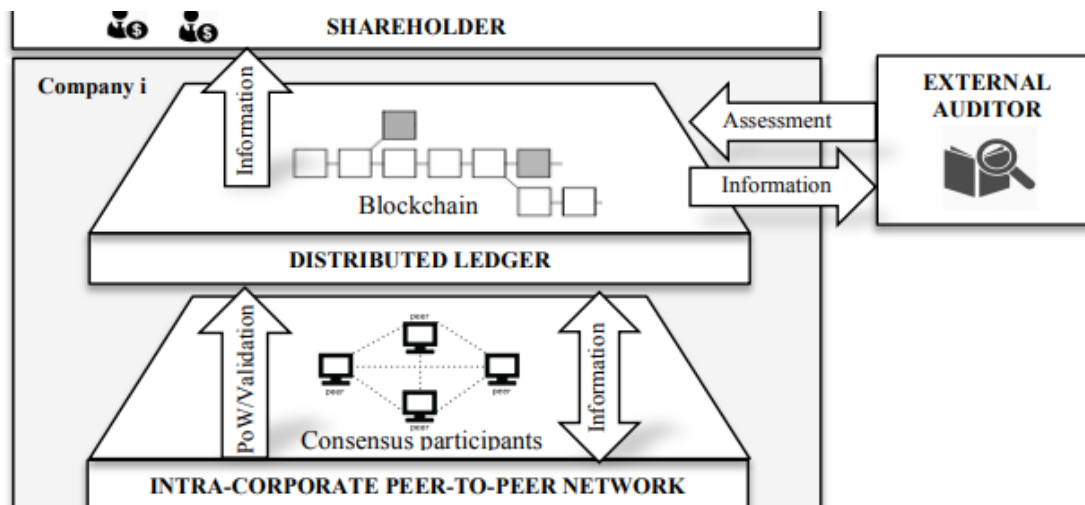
SHAREHOLDER

Company i

Information

Blockchain

Assessment

Information

EXTERNAL AUDITOR

DISTRIBUTED LEDGER

PoW/Validation

peer

peer

peer

peer

Consensus participants

Information

INTRA-CORPORATE PEER-TO-PEER NETWORK